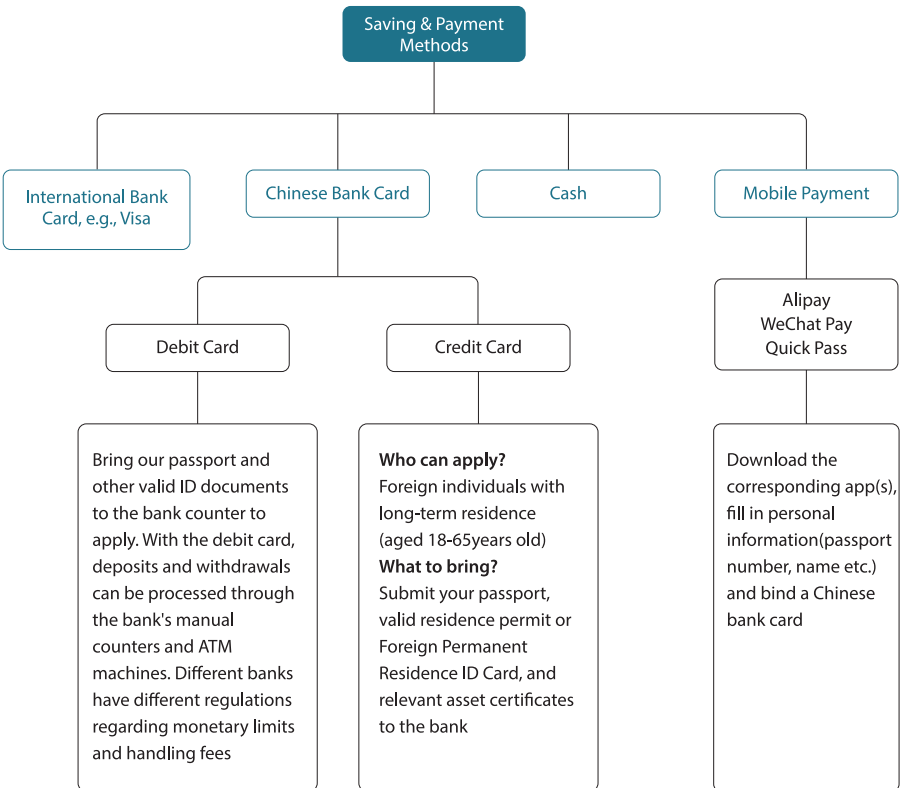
Saving & Payment Methods

International Bank Card, e.g., Visa

Chinese Bank Card

Cash

Mobile Payment

Debit Card

Credit Card

Alipay
WeChat Pay
Quick Pass

Bring our passport and other valid ID documents to the bank counter to apply. With the debit card, deposits and withdrawals can be processed through the bank's manual counters and ATM machines. Different banks have different regulations regarding monetary limits and handling fees

**Who can apply?**
Foreign individuals with long-term residence (aged 18-65years old)
**What to bring?**
Submit your passport, valid residence permit or Foreign Permanent Residence ID Card, and relevant asset certificates to the bank

Download the corresponding app(s), fill in personal information(passport number, name etc.) and bind a Chinese bank card